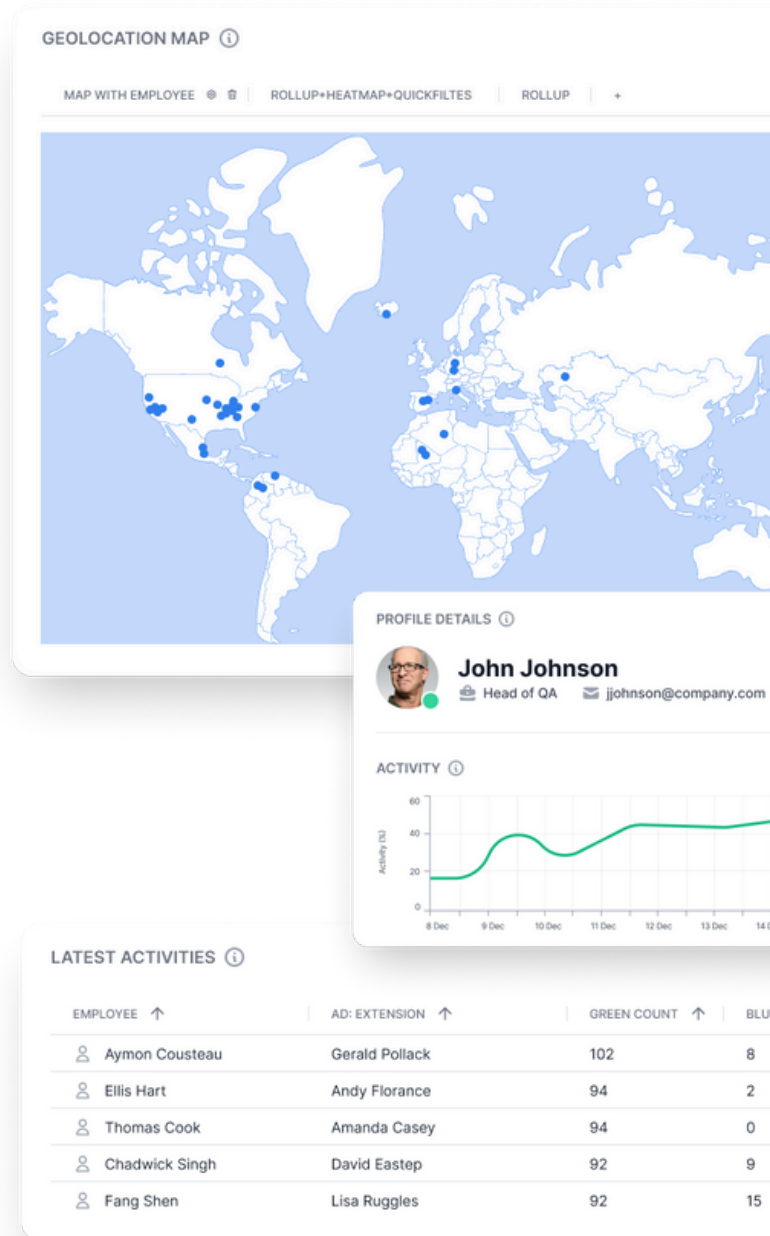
GEOLOCATION MAP ⓘ

MAP WITH EMPLOYEE | ROLLUP+HEATMAP+QUICKFILTES | ROLLUP | +

PROFILE DETAILS ⓘ

John Johnson
Head of QA   jjohnson@company.com

ACTIVITY ⓘ

60
40
20
0
Activity (%)
8 Dec 9 Dec 10 Dec 11 Dec 12 Dec 13 Dec 14 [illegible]

LATEST ACTIVITIES ⓘ

| EMPLOYEE ↑ | AD: EXTENSION ↑ | GREEN COUNT ↑ | BLU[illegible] |
|---|---|---|---|
| Aymon Cousteau | Gerald Pollack | 102 | 8 |
| Ellis Hart | Andy Florance | 94 | 2 |
| Thomas Cook | Amanda Casey | 94 | 0 |
| Chadwick Singh | David Eastep | 92 | 9 |
| Fang Shen | Lisa Ruggles | 92 | 15 |